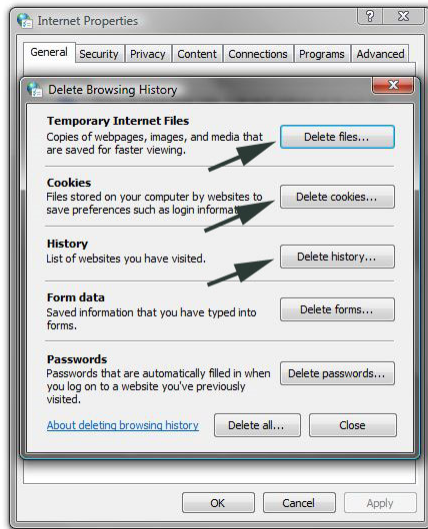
Internet Properties

?

General Security Privacy Content Connections Programs Advanced

Delete Browsing History

Temporary Internet Files
Copies of webpages, images, and media that are saved for faster viewing.

Delete files...

Cookies
Files stored on your computer by websites to save preferences such as login informat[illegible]

Delete cookies...

History
List of websites you have visited.

Delete history...

Form data
Saved information that you have typed into forms.

Delete forms...

Passwords
Passwords that are automatically filled in when you log on to a website you've previously visited.

Delete passwords...

About deleting browsing history

Delete all...

Close

OK Cancel Apply